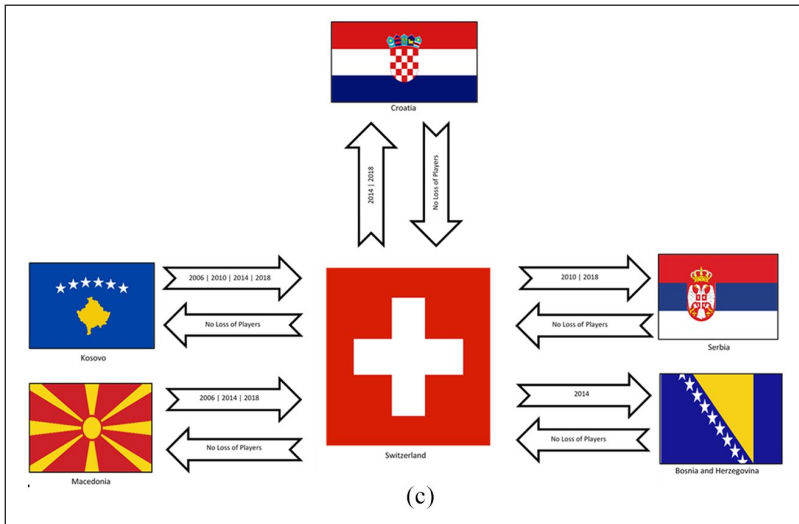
Croatia

2014 | 2018

No Loss of Players

2006 | 2010 | 2014 | 2018

No Loss of Players

Kosovo

2010 | 2018

No Loss of Players

Serbia

2006 | 2014 | 2018

No Loss of Players

Macedonia

Switzerland

2014

No Loss of Players

Bosnia and Herzegovina

(c)